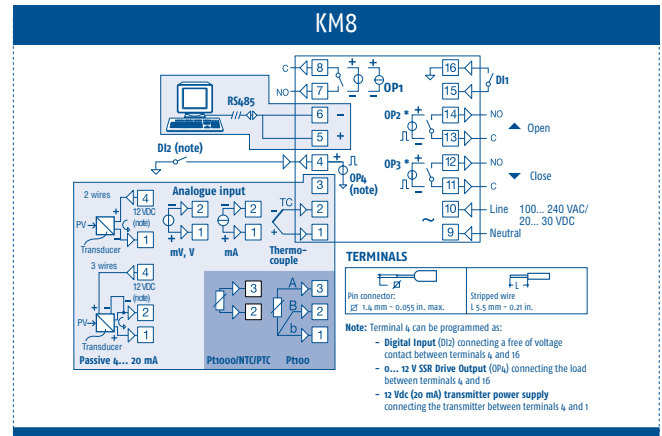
KM8

C 8
NO 7
OP1
16
15
DI1
RS485
6 –
5 +
OP2
14 NO
13 C
Open
DI2 (note)
4
OP4 (note)
OP3
12 NO
11 C
Close
3
Analogue input
2 wires
4
12 VDC (note)
PV
Transducer
1
2
1
mV, V
2
1
mA
TC
2
1
Thermo-couple
10 Line 100... 240 VAC/ 20... 30 VDC
9 Neutral
3 wires
4
12 VDC (note)
PV
Transducer
2
1
Passive 4... 20 mA
3
2
Pt1000/NTC/PTC
A
3
B
2
b
1
Pt100

TERMINALS

| Pin connector: Ø 1.4 mm – 0.055 in. max. | Stripped wire L 5.5 mm – 0.21 in. |
|---|---|

Note: Terminal 4 can be programmed as:
– Digital Input (DI2) connecting a free of voltage contact between terminals 4 and 16
– 0... 12 V SSR Drive Output (OP4) connecting the load between terminals 4 and 16
– 12 Vdc (20 mA) transmitter power supply connecting the transmitter between terminals 4 and 1